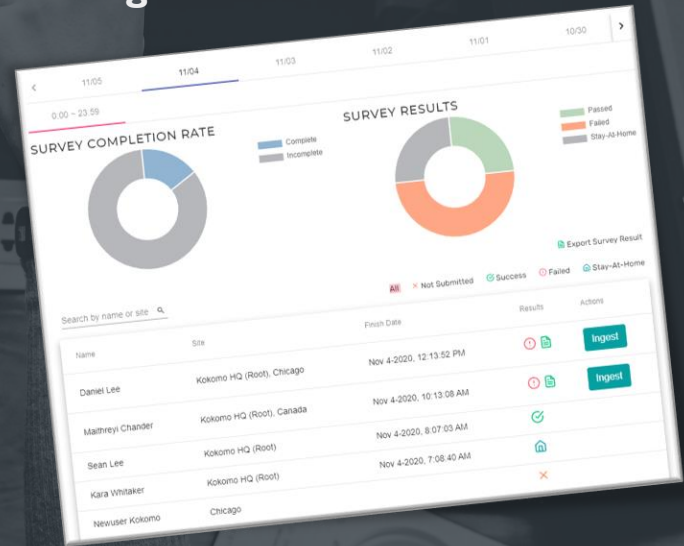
11/05 11/04 11/03 11/02 11/01 10/30

0:00 ~ 23:59

SURVEY COMPLETION RATE

Complete
Incomplete

SURVEY RESULTS

Passed
Failed
Stay-At-Home

Export Survey Result

All × Not Submitted Success Failed Stay-At-Home

Search by name or site

| Name | Site | Finish Date | Results | Actions |
|---|---|---|---|---|
| Daniel Lee | Kokomo HQ (Root), Chicago | Nov 4-2020, 12:13:52 PM | | Ingest |
| Maithreyi Chander | Kokomo HQ (Root), Canada | Nov 4-2020, 10:13:08 AM | | Ingest |
| Sean Lee | Kokomo HQ (Root) | Nov 4-2020, 8:07:03 AM | | |
| Kara Whitaker | Kokomo HQ (Root) | Nov 4-2020, 7:08:40 AM | | |
| Newuser Kokomo | Chicago | | × | |